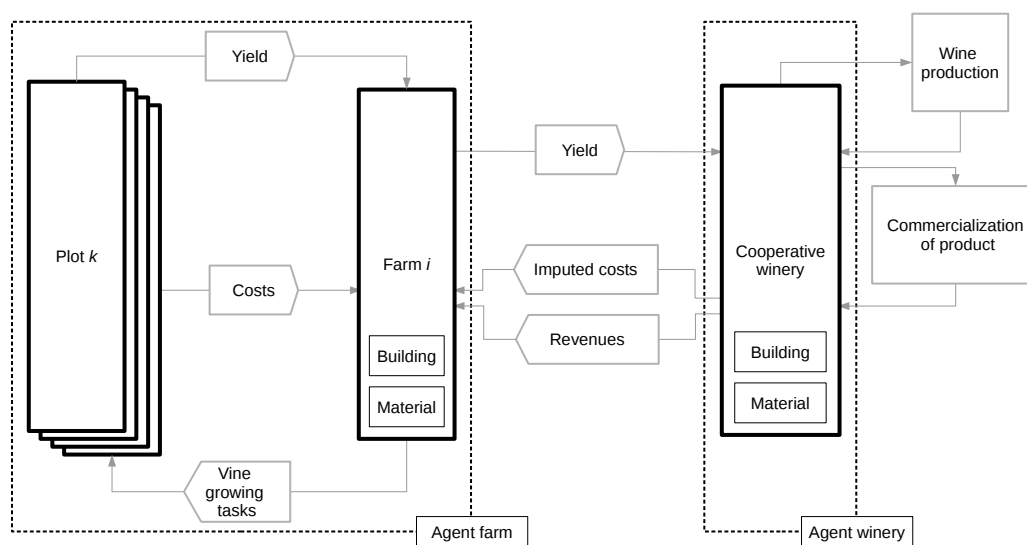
Yield

Plot *k*

Costs

Farm *i*

Building

Material

Vine growing tasks

Agent farm

Yield

Imputed costs

Revenues

Wine production

Cooperative winery

Commercialization of product

Building

Material

Agent winery